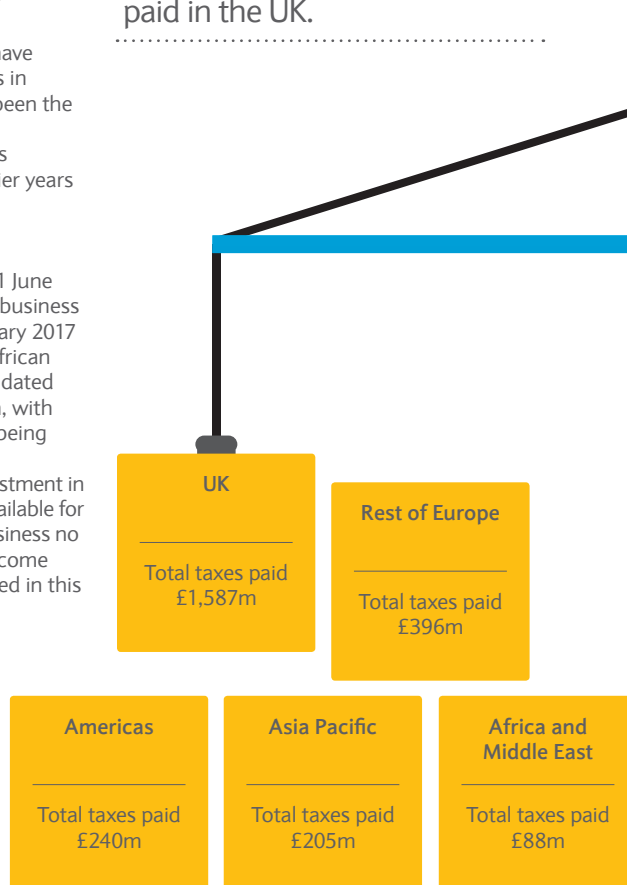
paid in the UK.

have
s in
been the

s
er years

1 June
business
ary 2017
frican
dated
, with
being

stment in
ailable for
siness no
come
ed in this

UK

Total taxes paid
£1,587m

Rest of Europe

Total taxes paid
£396m

Americas

Total taxes paid
£240m

Asia Pacific

Total taxes paid
£205m

Africa and Middle East

Total taxes paid
£88m